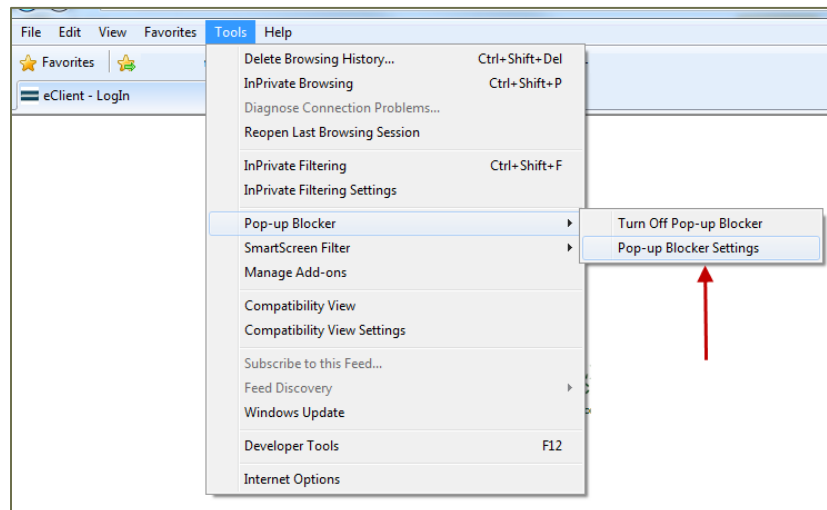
File Edit View Favorites Tools Help

Favorites

eClient - LogIn

Delete Browsing History... Ctrl+Shift+Del
InPrivate Browsing Ctrl+Shift+P
Diagnose Connection Problems...
Reopen Last Browsing Session

InPrivate Filtering Ctrl+Shift+F
InPrivate Filtering Settings

Pop-up Blocker
SmartScreen Filter
Manage Add-ons

Compatibility View
Compatibility View Settings

Subscribe to this Feed...
Feed Discovery
Windows Update

Developer Tools F12

Internet Options

Turn Off Pop-up Blocker
Pop-up Blocker Settings